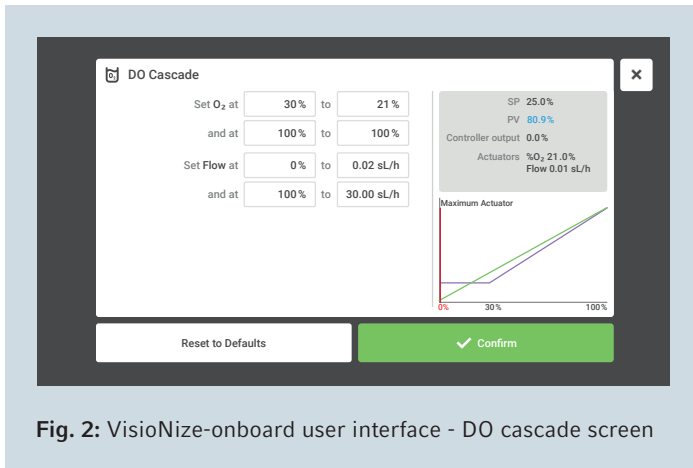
DO Cascade

×

| | | | |
|---|---|---|---|
| Set $O_2$ at | 30 % | to | 21 % |
| and at | 100 % | to | 100 % |
| Set Flow at | 0 % | to | 0.02 sL/h |
| and at | 100 % | to | 30.00 sL/h |

SP 25.0%
PV 80.9%
Controller output 0.0%
Actuators %$O_2$ 21.0%
Flow 0.01 sL/h

Maximum Actuator

0% 30% 100%

Reset to Defaults

Confirm

Fig. 2: VisioNize-onboard user interface - DO cascade screen